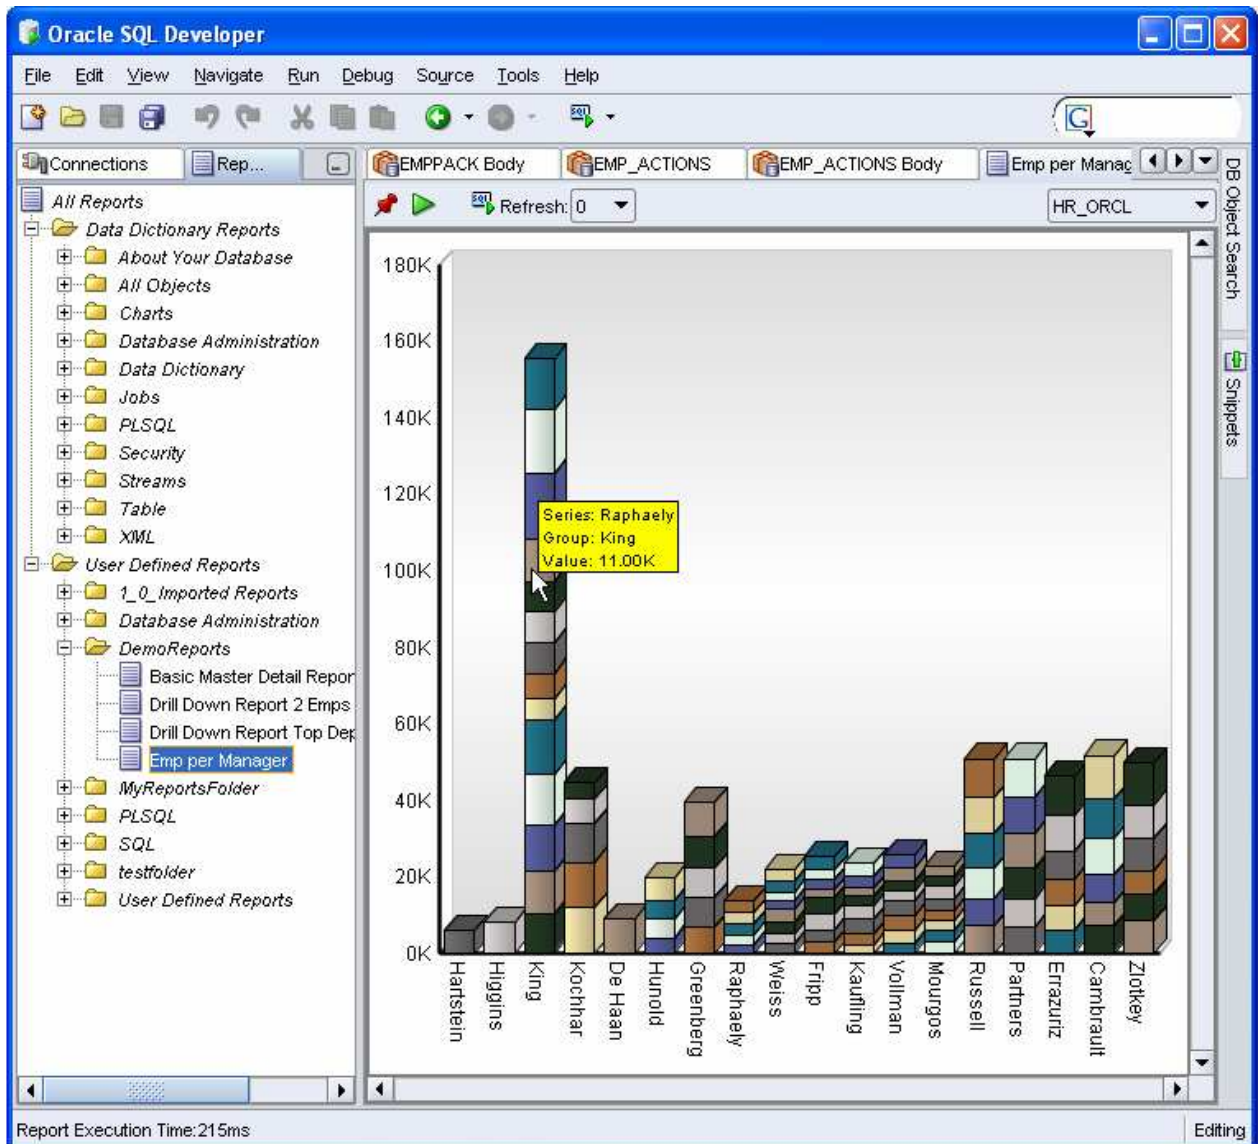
Oracle SQL Developer

File Edit View Navigate Run Debug Source Tools Help

Connections Rep...

EMPPACK Body EMP_ACTIONS EMP_ACTIONS Body Emp per Manag

Refresh: 0

HR_ORCL

All Reports
Data Dictionary Reports
About Your Database
All Objects
Charts
Database Administration
Data Dictionary
Jobs
PLSQL
Security
Streams
Table
XML
User Defined Reports
1_0_Imported Reports
Database Administration
DemoReports
Basic Master Detail Repor
Drill Down Report 2 Emps
Drill Down Report Top Dep
Emp per Manager
MyReportsFolder
PLSQL
SQL
testfolder
User Defined Reports

180K
160K
140K
120K
100K
80K
60K
40K
20K
0K

Series: Raphaely
Group: King
Value: 11.00K

Hartstein
Higgins
King
Kochhar
De Haan
Hunold
Greenberg
Raphaely
Weiss
Fripp
Kaufling
Vollman
Mourgos
Russell
Partners
Errazuriz
Cambrault
Zlotkey

DB Object Search
Snippets

Report Execution Time:215ms
Editing